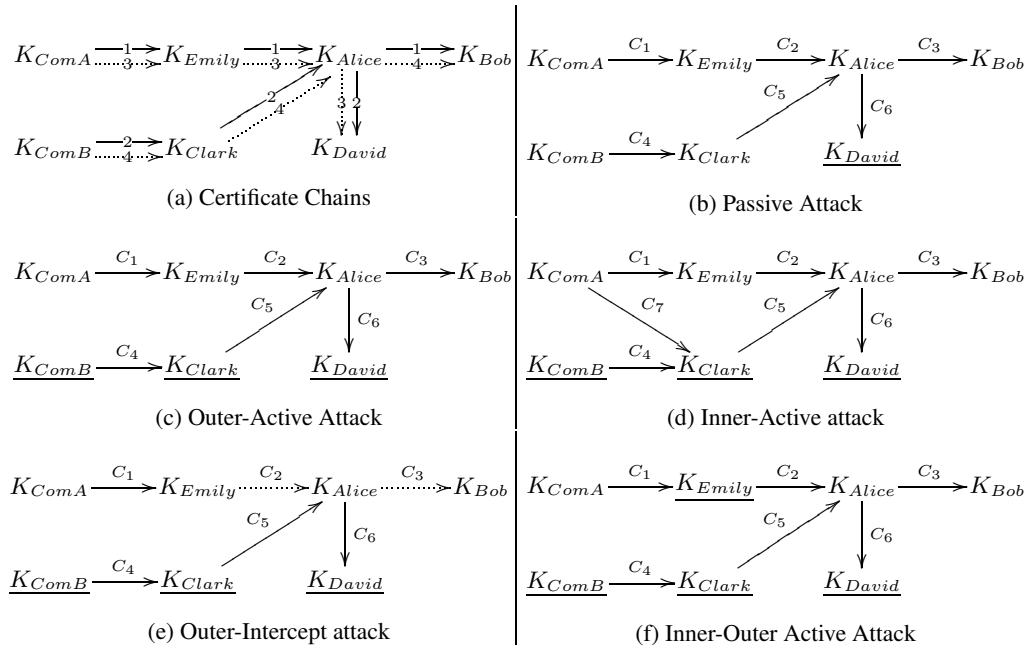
$K_{ComA}$ 1 3 $K_{Emily}$ 1 3 $K_{Alice}$ 1 4 $K_{Bob}$

2 4 3 2

$K_{ComB}$ 2 4 $K_{Clark}$ $K_{David}$

(a) Certificate Chains

$K_{ComA}$ $C_1$ $K_{Emily}$ $C_2$ $K_{Alice}$ $C_3$ $K_{Bob}$

$C_5$ $C_6$

$K_{ComB}$ $C_4$ $K_{Clark}$ $\underline{K_{David}}$

(b) Passive Attack

$K_{ComA}$ $C_1$ $K_{Emily}$ $C_2$ $K_{Alice}$ $C_3$ $K_{Bob}$

$C_5$ $C_6$

$\underline{K_{ComB}}$ $C_4$ $\underline{K_{Clark}}$ $\underline{K_{David}}$

(c) Outer-Active Attack

$K_{ComA}$ $C_1$ $K_{Emily}$ $C_2$ $K_{Alice}$ $C_3$ $K_{Bob}$

$C_7$ $C_5$ $C_6$

$\underline{K_{ComB}}$ $C_4$ $\underline{K_{Clark}}$ $\underline{K_{David}}$

(d) Inner-Active attack

$K_{ComA}$ $C_1$ $K_{Emily}$ $C_2$ $K_{Alice}$ $C_3$ $K_{Bob}$

$C_5$ $C_6$

$\underline{K_{ComB}}$ $C_4$ $\underline{K_{Clark}}$ $\underline{K_{David}}$

(e) Outer-Intercept attack

$K_{ComA}$ $C_1$ $\underline{K_{Emily}}$ $C_2$ $K_{Alice}$ $C_3$ $K_{Bob}$

$C_5$ $C_6$

$\underline{K_{ComB}}$ $C_4$ $K_{Clark}$ $\underline{K_{David}}$

(f) Inner-Outer Active Attack